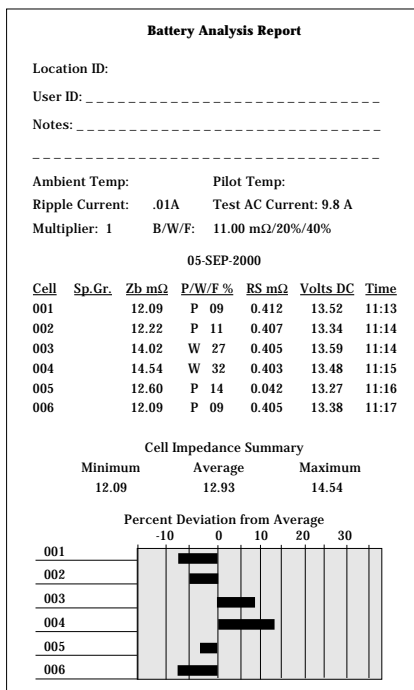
Battery Analysis Report

Location ID:

User ID: _ _ _ _ _ _ _ _ _ _ _ _ _ _ _ _ _ _ _ _ _ _ _ _

Notes: _ _ _ _ _ _ _ _ _ _ _ _ _ _ _ _ _ _ _ _ _ _ _ _ _

_ _ _ _ _ _ _ _ _ _ _ _ _ _ _ _ _ _ _ _ _ _ _ _ _ _ _ _ _

Ambient Temp: Pilot Temp:

Ripple Current: .01A Test AC Current: 9.8 A

Multiplier: 1 B/W/F: 11.00 mΩ/20%/40%

05-SEP-2000

| Cell | Sp.Gr. | Zb mΩ | P/W/F % | RS mΩ | Volts DC | Time |
|---|---|---|---|---|---|---|
| 001 | | 12.09 | P 09 | 0.412 | 13.52 | 11:13 |
| 002 | | 12.22 | P 11 | 0.407 | 13.34 | 11:14 |
| 003 | | 14.02 | W 27 | 0.405 | 13.59 | 11:14 |
| 004 | | 14.54 | W 32 | 0.403 | 13.48 | 11:15 |
| 005 | | 12.60 | P 14 | 0.042 | 13.27 | 11:16 |
| 006 | | 12.09 | P 09 | 0.405 | 13.38 | 11:17 |

Cell Impedance Summary

| Minimum | Average | Maximum |
|---|---|---|
| 12.09 | 12.93 | 14.54 |

Percent Deviation from Average

-10 0 10 20 30

001

002

003

004

005

006